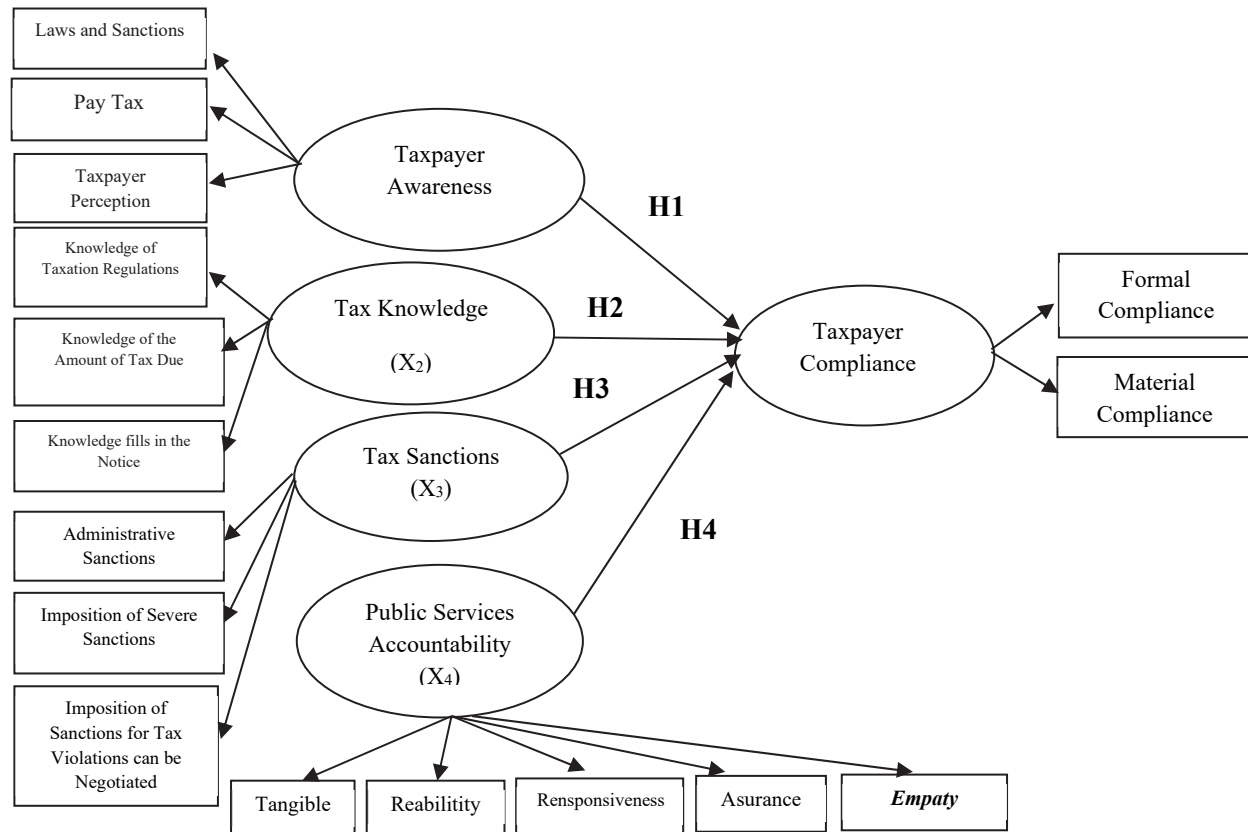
Laws and Sanctions

Pay Tax

Taxpayer Perception

Taxpayer Awareness

H1

Knowledge of Taxation Regulations

Tax Knowledge

(X$_2$)

H2

Knowledge of the Amount of Tax Due

Formal Compliance

Taxpayer Compliance

Material Compliance

H3

Knowledge fills in the Notice

Tax Sanctions (X$_3$)

Administrative Sanctions

H4

Imposition of Severe Sanctions

Public Services Accountability (X$_4$)

Imposition of Sanctions for Tax Violations can be Negotiated

Tangible

Reabilility

Rensponsiveness

Asurance

*Empaty*